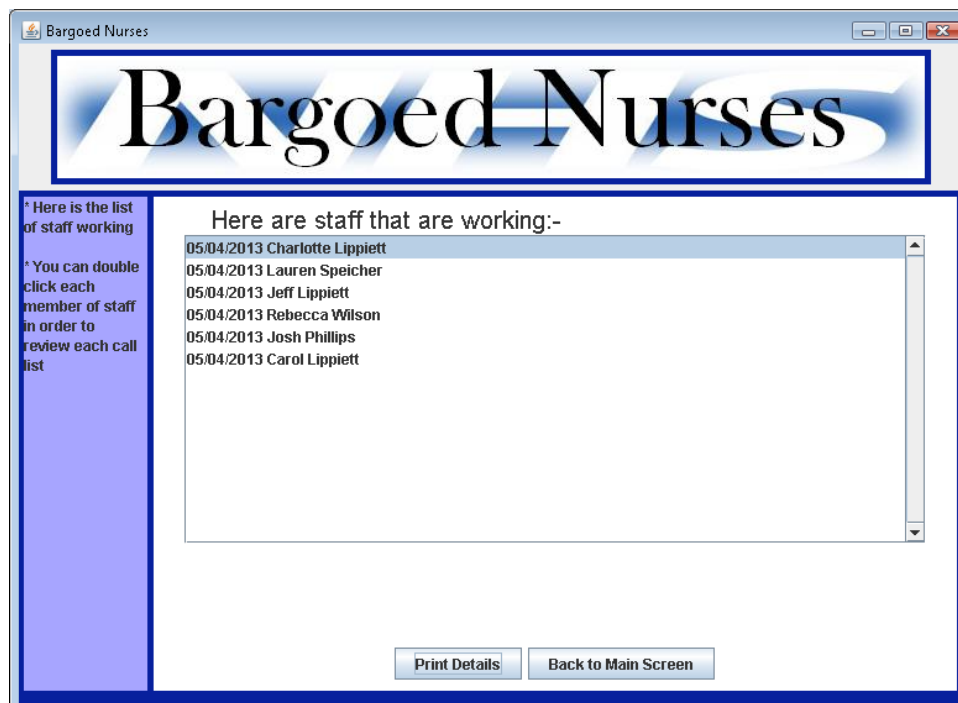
Bargoed Nurses

Bargoed Nurses

* Here is the list of staff working

* You can double click each member of staff in order to review each call list

Here are staff that are working:-

05/04/2013 Charlotte Lippiett
05/04/2013 Lauren Speicher
05/04/2013 Jeff Lippiett
05/04/2013 Rebecca Wilson
05/04/2013 Josh Phillips
05/04/2013 Carol Lippiett

Print Details
Back to Main Screen